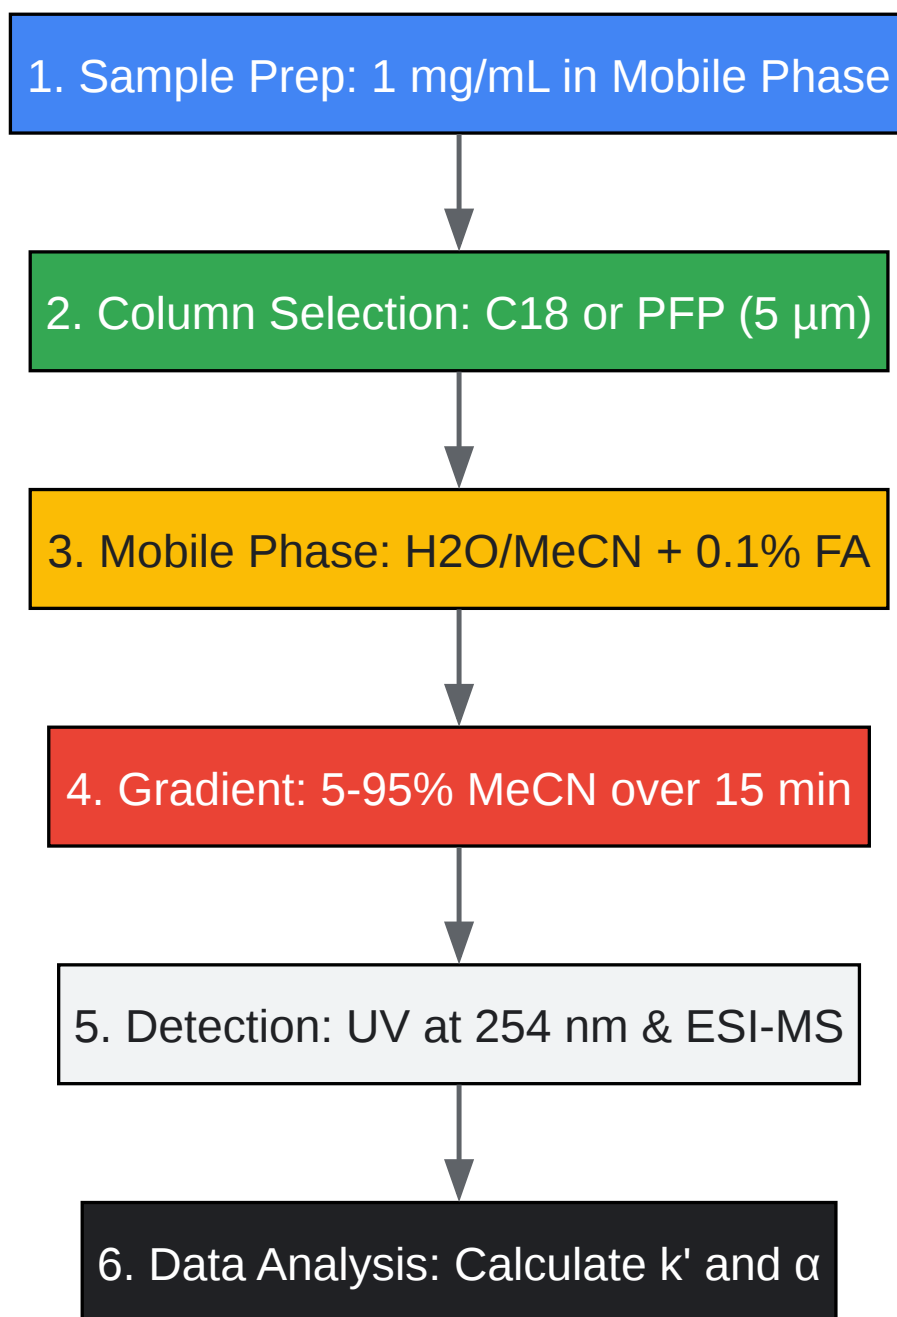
1. Sample Prep: 1 mg/mL in Mobile Phase

2. Column Selection: C18 or PFP (5 µm)

3. Mobile Phase: H2O/MeCN + 0.1% FA

4. Gradient: 5-95% MeCN over 15 min

5. Detection: UV at 254 nm & ESI-MS

6. Data Analysis: Calculate k' and α